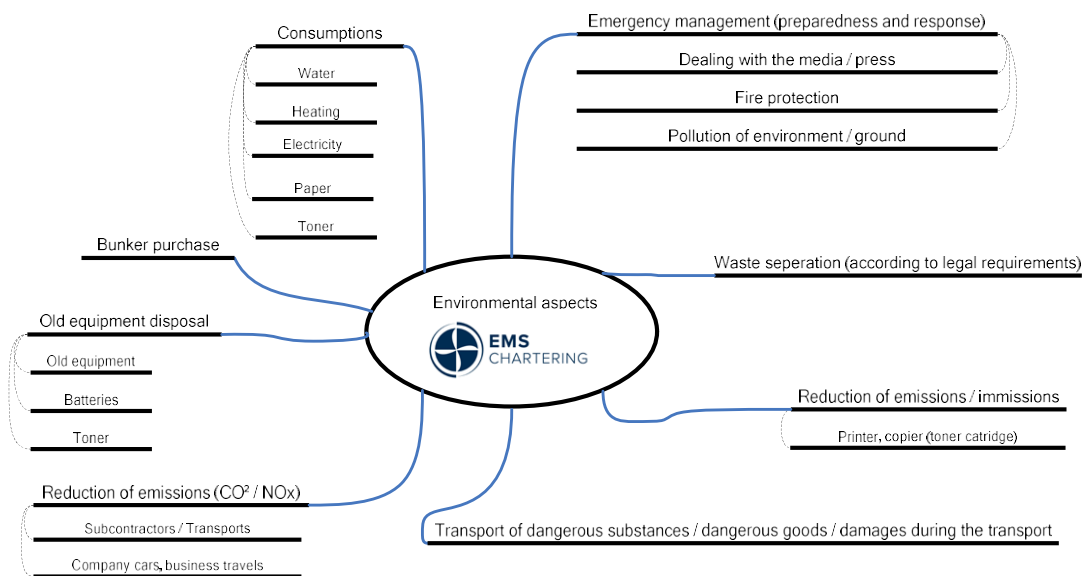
Consumptions

Water

Heating

Electricity

Paper

Toner

Emergency management (preparedness and response)

Dealing with the media / press

Fire protection

Pollution of environment / ground

Bunker purchase

Waste seperation (according to legal requirements)

Environmental aspects

EMS CHARTERING

Old equipment disposal

Old equipment

Batteries

Toner

Reduction of emissions / immissions

Printer, copier (toner catridge)

Reduction of emissions (CO² / NOx)

Subcontractors / Transports

Company cars, business travels

Transport of dangerous substances / dangerous goods / damages during the transport